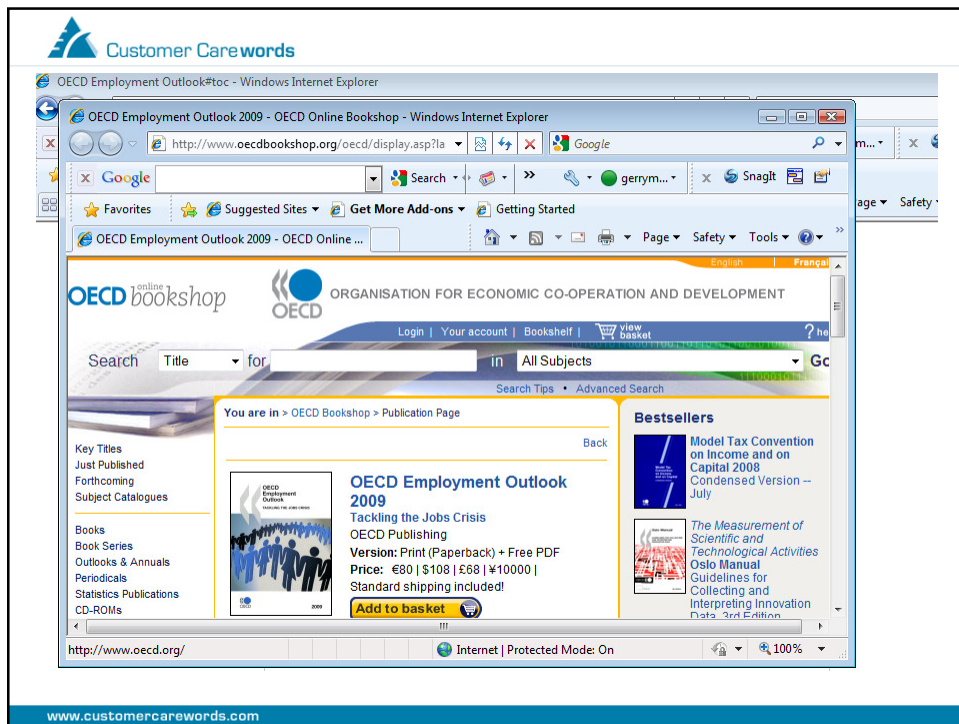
Customer Carewords

OECD Employment Outlook#toc - Windows Internet Explorer

OECD Employment Outlook 2009 - OECD Online Bookshop - Windows Internet Explorer

http://www.oecdbookshop.org/oecd/display.asp?la

Google

Google Search gerrym... SnagIt

Favorites Suggested Sites Get More Add-ons Getting Started

OECD Employment Outlook 2009 - OECD Online ...

Page Safety Tools

English | Français

OECD online bookshop

ORGANISATION FOR ECONOMIC CO-OPERATION AND DEVELOPMENT

OECD

Login | Your account | Bookshelf | view basket

Search Title for in All Subjects Go

Search Tips • Advanced Search

Key Titles
Just Published
Forthcoming
Subject Catalogues

Books
Book Series
Outlooks & Annuals
Periodicals
Statistics Publications
CD-ROMs

You are in > OECD Bookshop > Publication Page

Back

OECD Employment Outlook 2009
Tackling the Jobs Crisis
OECD Publishing
Version: Print (Paperback) + Free PDF
Price: €80 | $108 | £68 | ¥10000 |
Standard shipping included!
Add to basket

Bestsellers

Model Tax Convention on Income and on Capital 2008
Condensed Version -- July

The Measurement of Scientific and Technological Activities
Oslo Manual
Guidelines for Collecting and Interpreting Innovation Data, 3rd Edition

http://www.oecd.org/

Internet | Protected Mode: On

100%

www.customercarewords.com